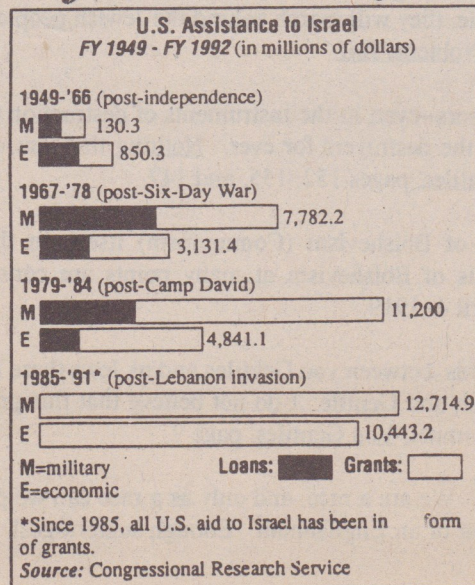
U.S. Assistance to Israel

FY 1949 - FY 1992 (in millions of dollars)

1949-'66 (post-independence)

M 130.3

E 850.3

1967-'78 (post-Six-Day War)

M 7,782.2

E 3,131.4

1979-'84 (post-Camp David)

M 11,200

E 4,841.1

1985-'91* (post-Lebanon invasion)

M 12,714.9

E 10,443.2

M=military
E=economic

Loans: Grants:

*Since 1985, all U.S. aid to Israel has been in form of grants.

Source: Congressional Research Service